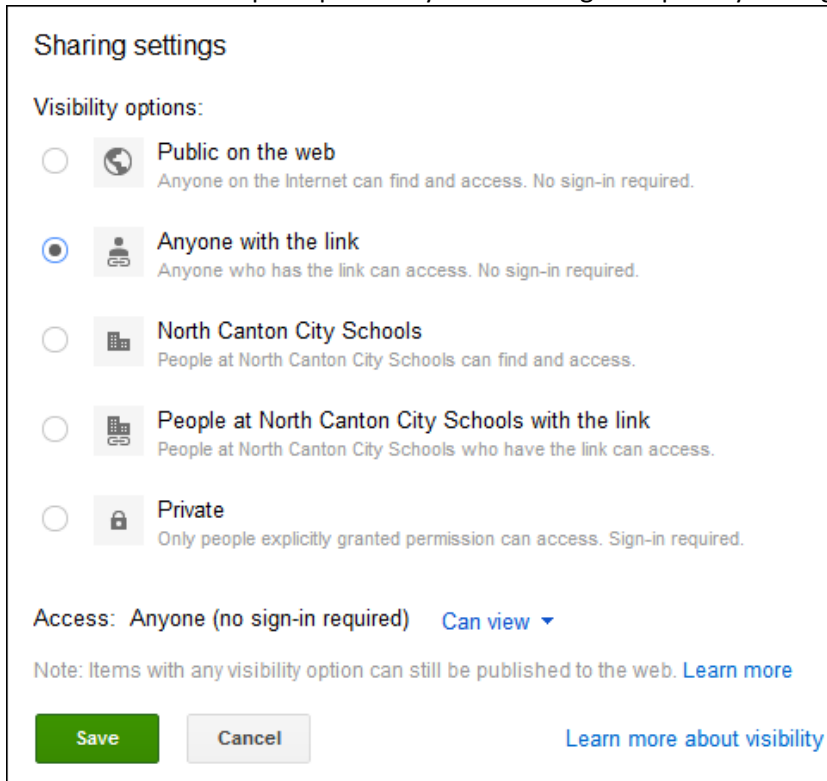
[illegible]

Sharing settings

Visibility options:

Public on the web
Anyone on the Internet can find and access. No sign-in required.

Anyone with the link
Anyone who has the link can access. No sign-in required.

North Canton City Schools
People at North Canton City Schools can find and access.

People at North Canton City Schools with the link
People at North Canton City Schools who have the link can access.

Private
Only people explicitly granted permission can access. Sign-in required.

Access: Anyone (no sign-in required) Can view

Note: Items with any visibility option can still be published to the web. Learn more

Save Cancel Learn more about visibility